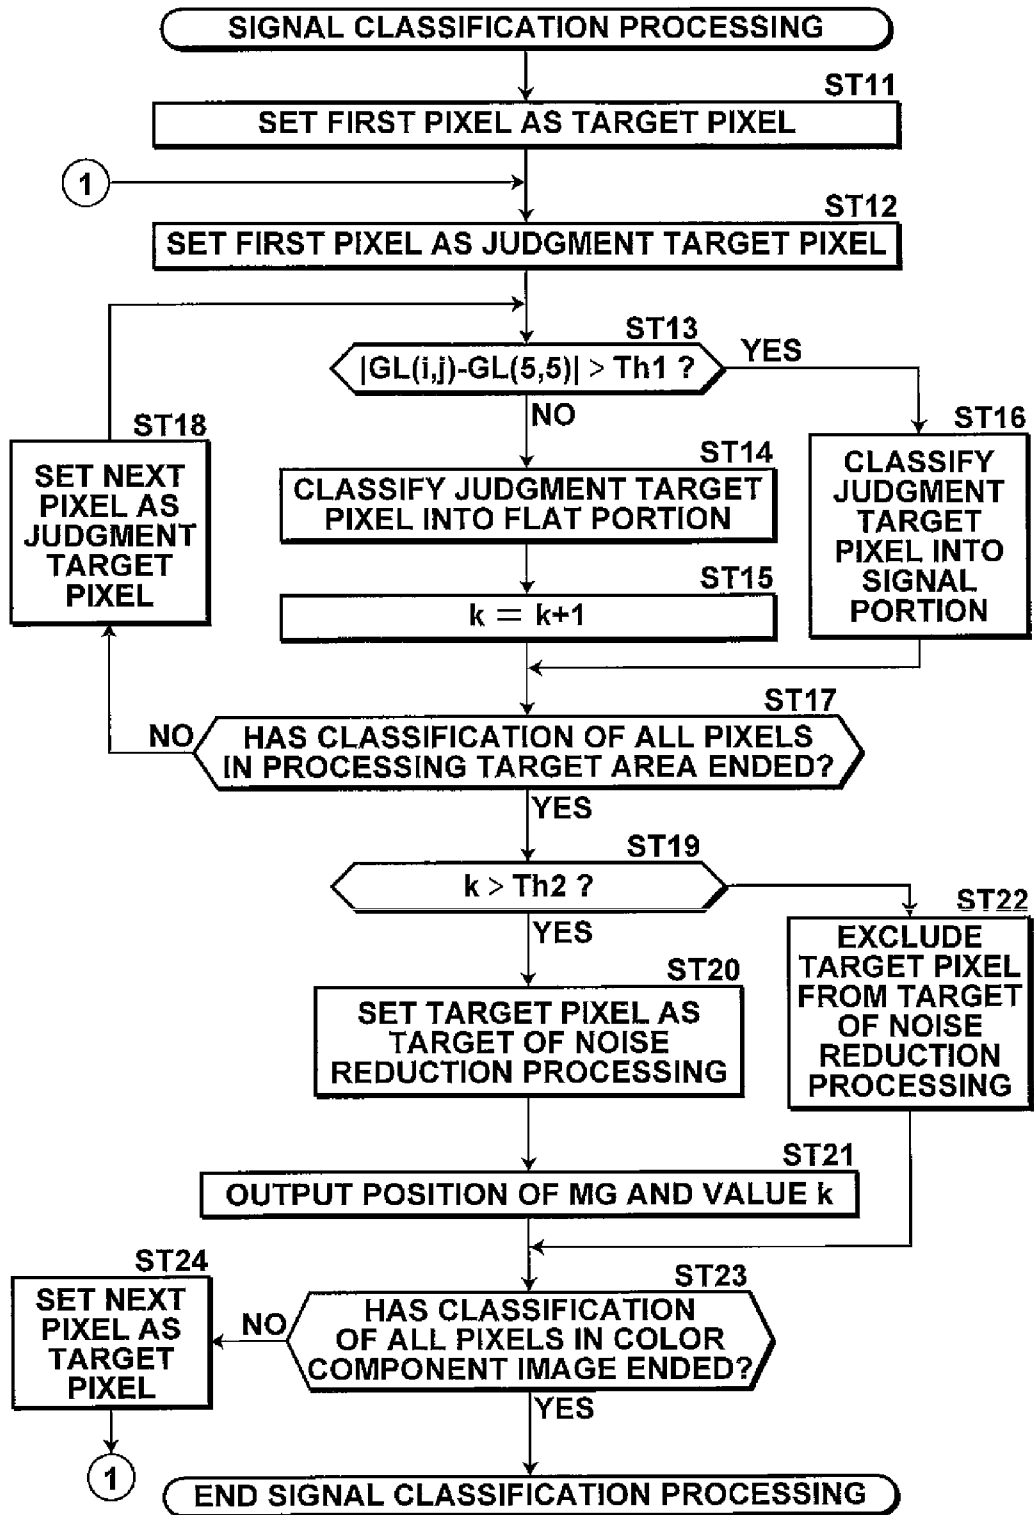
SIGNAL CLASSIFICATION PROCESSING

ST11
SET FIRST PIXEL AS TARGET PIXEL

1

ST12
SET FIRST PIXEL AS JUDGMENT TARGET PIXEL

ST13
$|GL(i,j)-GL(5,5)| > Th1$ ?

YES

NO

ST18
SET NEXT PIXEL AS JUDGMENT TARGET PIXEL

ST14
CLASSIFY JUDGMENT TARGET PIXEL INTO FLAT PORTION

ST16
CLASSIFY JUDGMENT TARGET PIXEL INTO SIGNAL PORTION

ST15
$k = k+1$

ST17
NO
HAS CLASSIFICATION OF ALL PIXELS IN PROCESSING TARGET AREA ENDED?

YES

ST19
$k > Th2$ ?

ST22
EXCLUDE TARGET PIXEL FROM TARGET OF NOISE REDUCTION PROCESSING

YES

ST20
SET TARGET PIXEL AS TARGET OF NOISE REDUCTION PROCESSING

ST21
OUTPUT POSITION OF MG AND VALUE k

ST24
SET NEXT PIXEL AS TARGET PIXEL

ST23
NO
HAS CLASSIFICATION OF ALL PIXELS IN COLOR COMPONENT IMAGE ENDED?

YES

1

END SIGNAL CLASSIFICATION PROCESSING